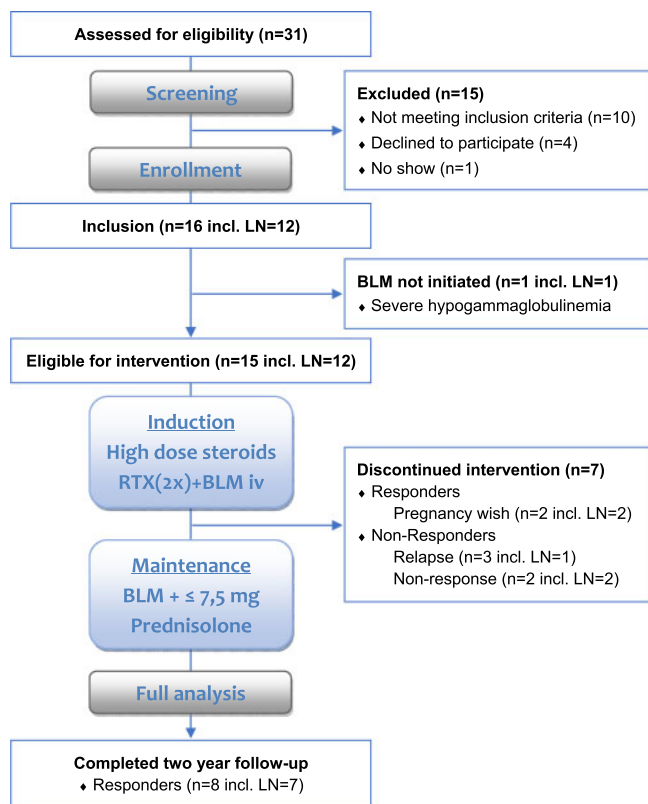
Assessed for eligibility (n=31)

Screening

Excluded (n=15)
♦ Not meeting inclusion criteria (n=10)
♦ Declined to participate (n=4)
♦ No show (n=1)

Enrollment

Inclusion (n=16 incl. LN=12)

BLM not initiated (n=1 incl. LN=1)
♦ Severe hypogammaglobulinemia

Eligible for intervention (n=15 incl. LN=12)

Induction
High dose steroids
RTX(2x)+BLM iv

Discontinued intervention (n=7)
♦ Responders
Pregnancy wish (n=2 incl. LN=2)
♦ Non-Responders
Relapse (n=3 incl. LN=1)
Non-response (n=2 incl. LN=2)

Maintenance
BLM + ≤ 7,5 mg
Prednisolone

Full analysis

Completed two year follow-up
♦ Responders (n=8 incl. LN=7)